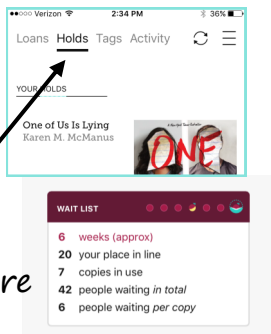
●●○○○ Verizon 2:34 PM 36%

Loans Holds Tags Activity

YOUR HOLDS

One of Us Is Lying
Karen M. McManus

ONE

re

WAIT LIST

6 weeks (approx)
20 your place in line
7 copies in use
42 people waiting *in total*
6 people waiting *per copy*